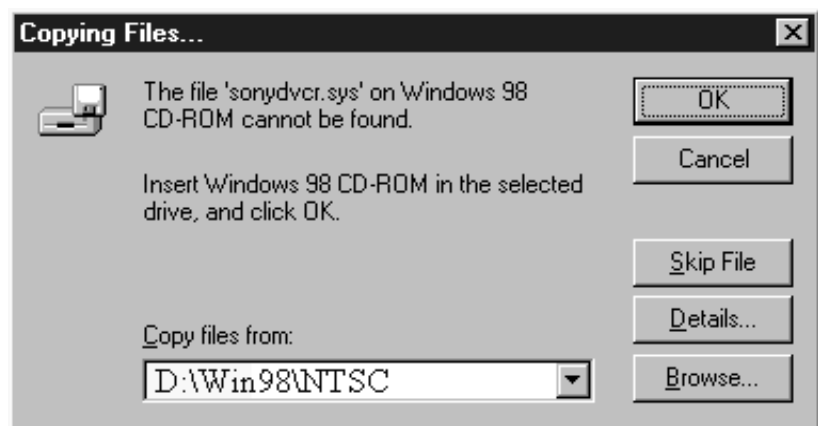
Copying Files...

The file 'sonydvcr.sys' on Windows 98 CD-ROM cannot be found.

Insert Windows 98 CD-ROM in the selected drive, and click OK.

Copy files from:

D:\Win98\NTSC

OK

Cancel

Skip File

Details...

Browse...